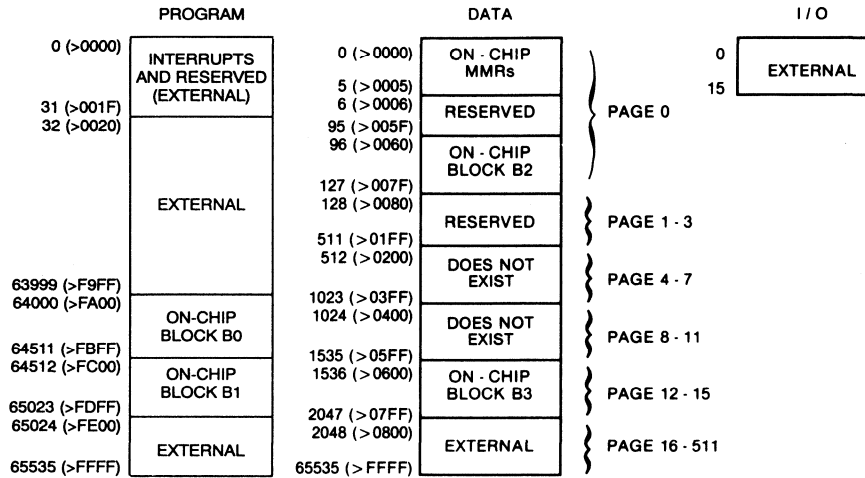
PROGRAM

0 (>0000)
INTERRUPTS AND RESERVED (EXTERNAL)
31 (>001F)
32 (>0020)
EXTERNAL
63999 (>F9FF)
64000 (>FA00)
ON-CHIP BLOCK B0
64511 (>FBFF)
64512 (>FC00)
ON-CHIP BLOCK B1
65023 (>FDFF)
65024 (>FE00)
EXTERNAL
65535 (>FFFF)

DATA

0 (>0000)
ON - CHIP MMRs
5 (>0005)
6 (>0006)
RESERVED
95 (>005F)
96 (>0060)
ON - CHIP BLOCK B2
127 (>007F)
PAGE 0
128 (>0080)
RESERVED
511 (>01FF)
PAGE 1 - 3
512 (>0200)
DOES NOT EXIST
1023 (>03FF)
PAGE 4 - 7
1024 (>0400)
DOES NOT EXIST
1535 (>05FF)
PAGE 8 - 11
1536 (>0600)
ON - CHIP BLOCK B3
2047 (>07FF)
PAGE 12 - 15
2048 (>0800)
EXTERNAL
65535 (> FFFF)
PAGE 16 - 511

I / O

0
EXTERNAL
15